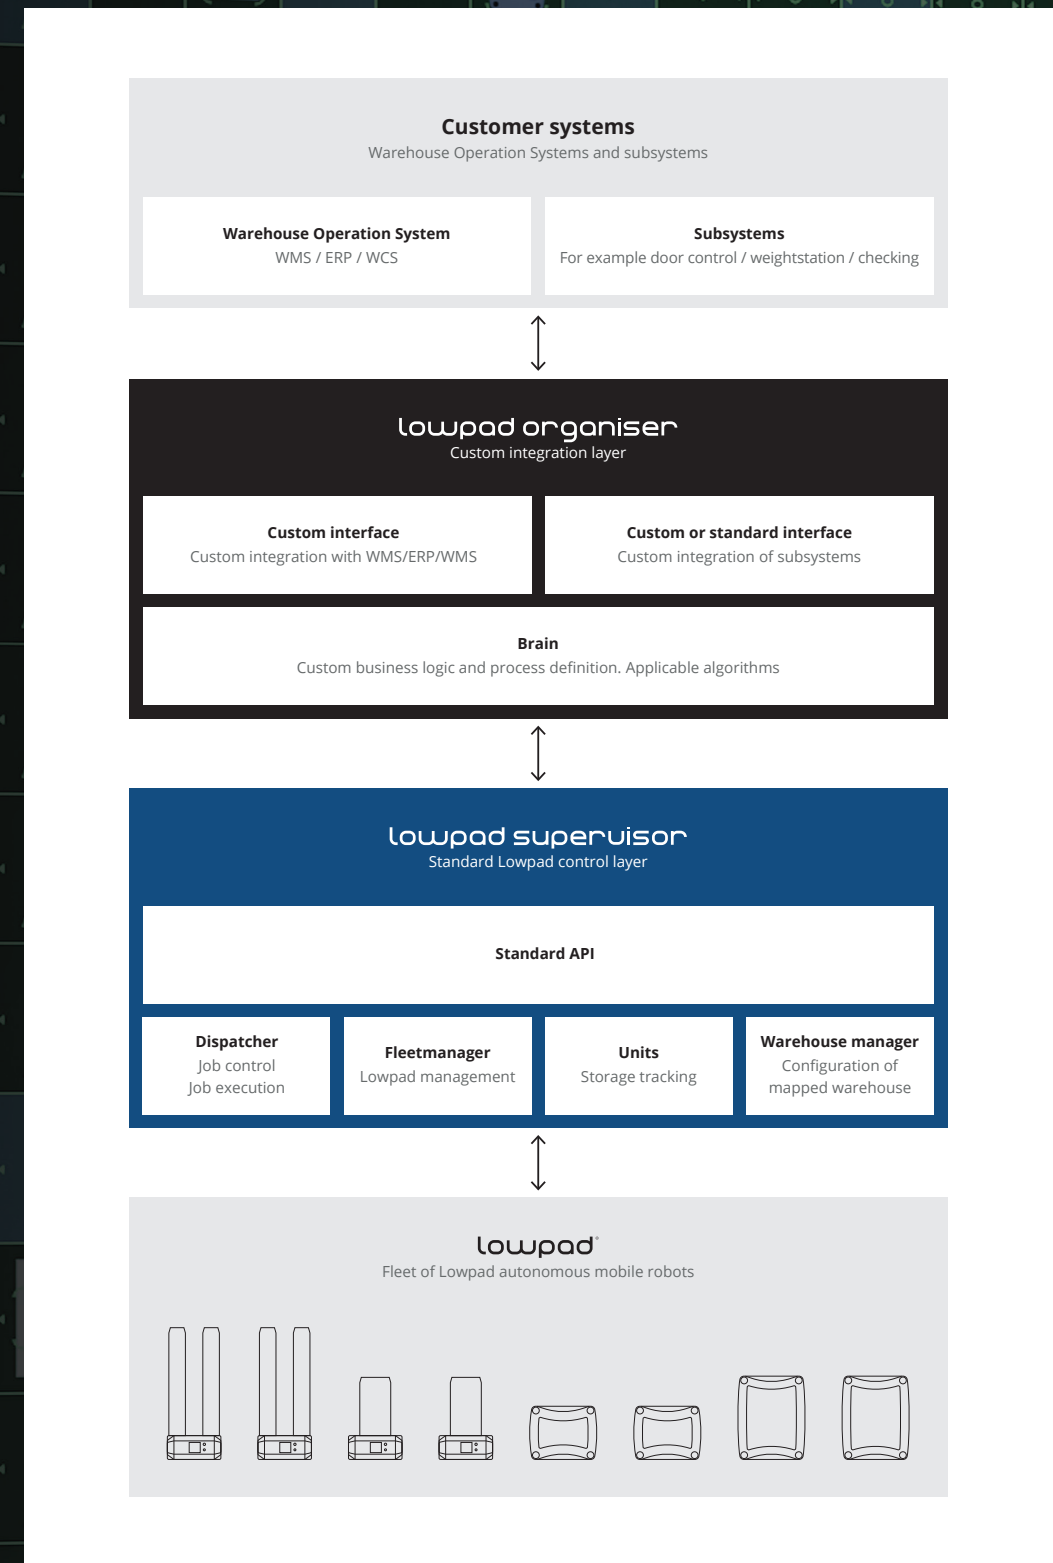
Customer systems
Warehouse Operation Systems and subsystems

Warehouse Operation System
WMS / ERP / WCS

Subsystems
For example door control / weightstation / checking

lowpad organiser
Custom integration layer

Custom interface
Custom integration with WMS/ERP/WMS

Custom or standard interface
Custom integration of subsystems

Brain
Custom business logic and process definition. Applicable algorithms

lowpad supervisor
Standard Lowpad control layer

Standard API

Dispatcher
Job control
Job execution

Fleetmanager
Lowpad management

Units
Storage tracking

Warehouse manager
Configuration of mapped warehouse

lowpad
Fleet of Lowpad autonomous mobile robots